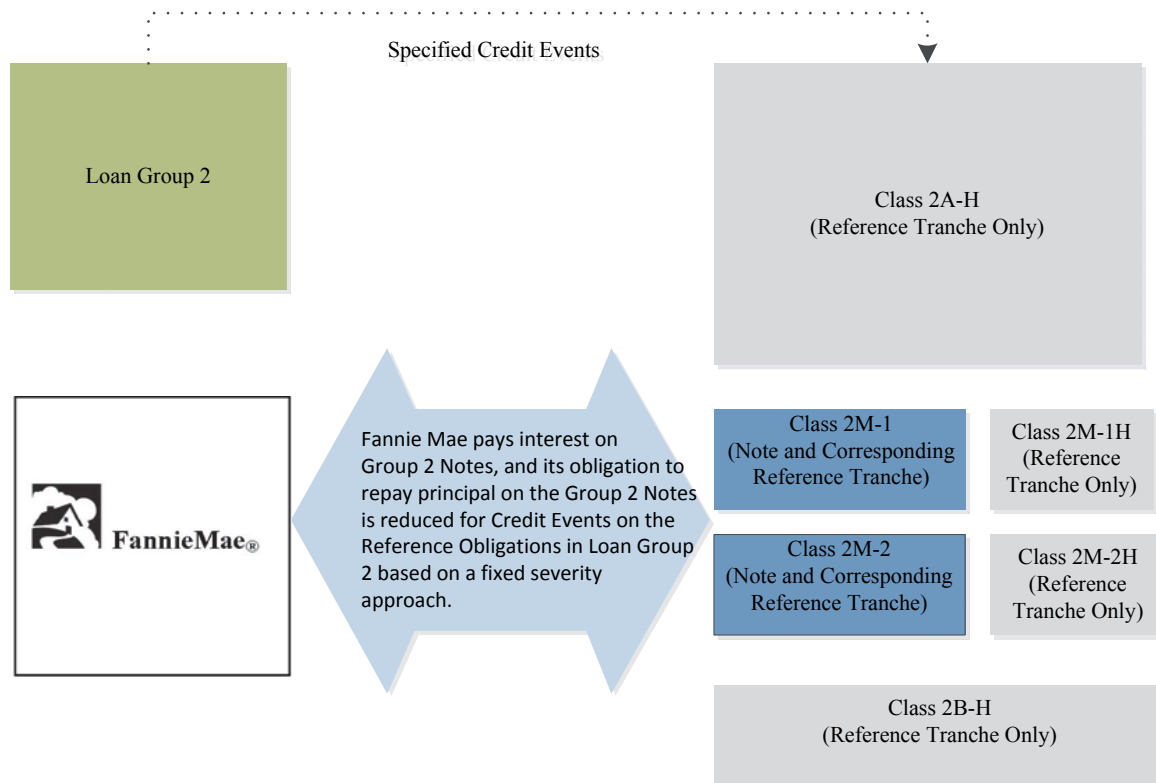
Specified Credit Events

Loan Group 2

Class 2A-H
(Reference Tranche Only)

FannieMae®

Fannie Mae pays interest on Group 2 Notes, and its obligation to repay principal on the Group 2 Notes is reduced for Credit Events on the Reference Obligations in Loan Group 2 based on a fixed severity approach.

Class 2M-1
(Note and Corresponding Reference Tranche)

Class 2M-1H
(Reference Tranche Only)

Class 2M-2
(Note and Corresponding Reference Tranche)

Class 2M-2H
(Reference Tranche Only)

Class 2B-H
(Reference Tranche Only)